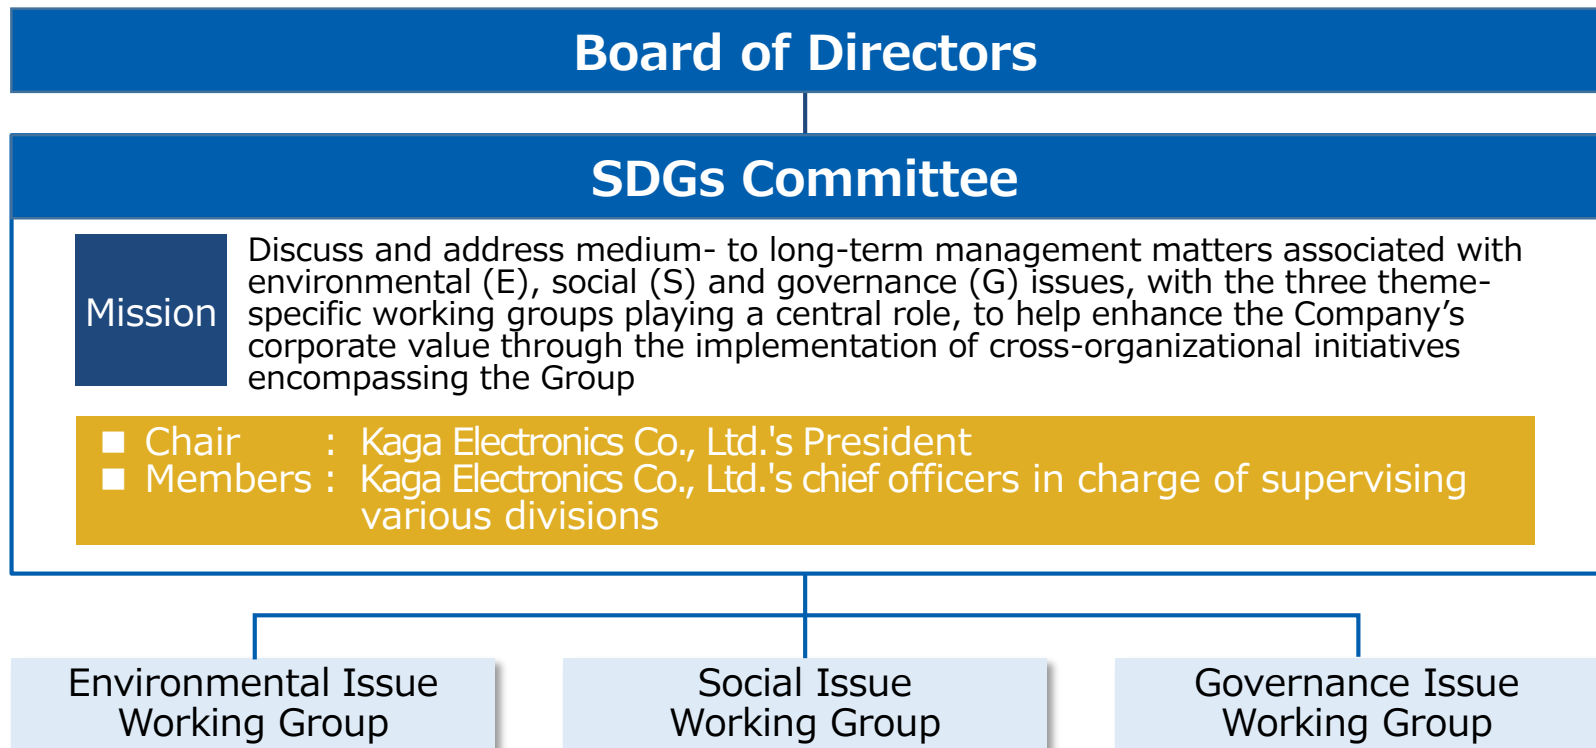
Board of Directors

SDGs Committee

Mission

Discuss and address medium- to long-term management matters associated with environmental (E), social (S) and governance (G) issues, with the three theme-specific working groups playing a central role, to help enhance the Company's corporate value through the implementation of cross-organizational initiatives encompassing the Group

■ Chair : Kaga Electronics Co., Ltd.'s President
■ Members : Kaga Electronics Co., Ltd.'s chief officers in charge of supervising various divisions

Environmental Issue Working Group

Social Issue Working Group

Governance Issue Working Group